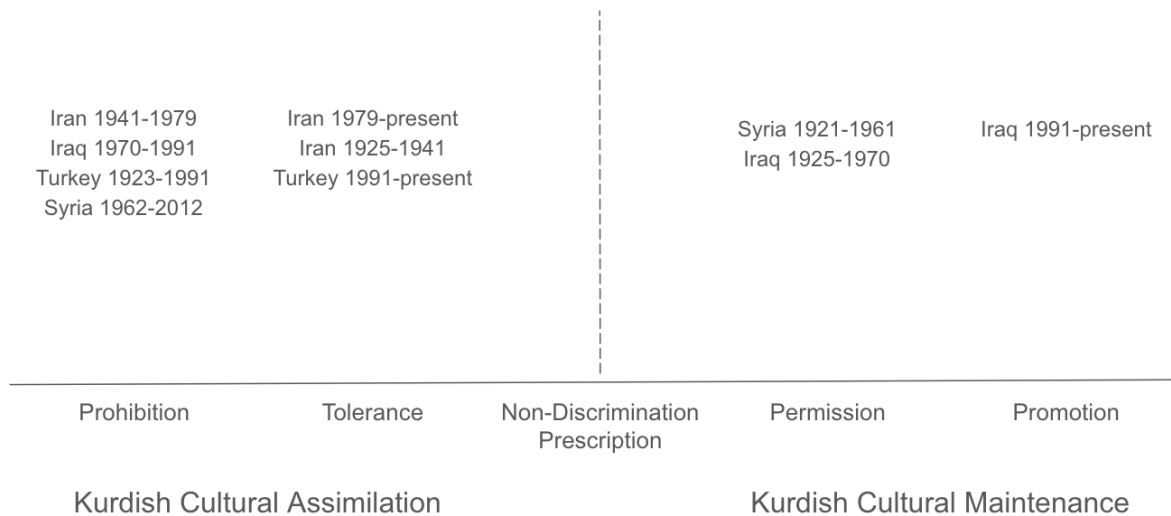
Iran 1941-1979
Iraq 1970-1991
Turkey 1923-1991
Syria 1962-2012

Iran 1979-present
Iran 1925-1941
Turkey 1991-present

Syria 1921-1961
Iraq 1925-1970

Iraq 1991-present

Prohibition

Tolerance

Non-Discrimination
Prescription

Permission

Promotion

Kurdish Cultural Assimilation

Kurdish Cultural Maintenance